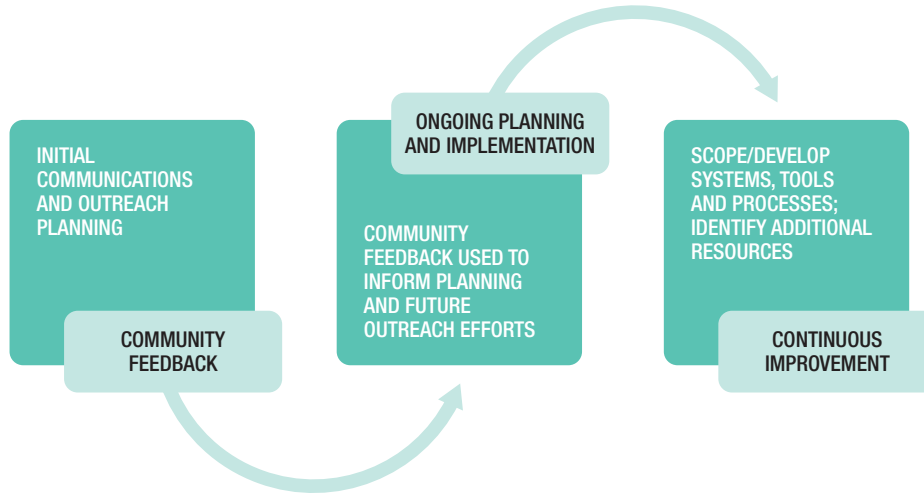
INITIAL COMMUNICATIONS AND OUTREACH PLANNING

COMMUNITY FEEDBACK

ONGOING PLANNING AND IMPLEMENTATION

COMMUNITY FEEDBACK USED TO INFORM PLANNING AND FUTURE OUTREACH EFFORTS

SCOPE/DEVELOP SYSTEMS, TOOLS AND PROCESSES; IDENTIFY ADDITIONAL RESOURCES

CONTINUOUS IMPROVEMENT